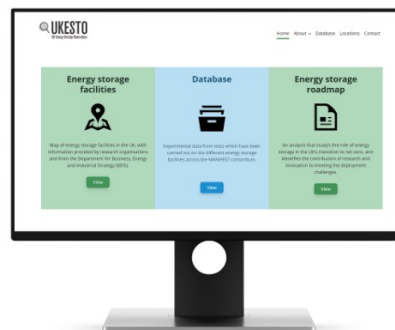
UKESTO
UK Energy Storage Observatory

Home About Database Locations Contact

Energy storage facilities

Map of energy storage facilities in the UK, with information provided by research organisations and from the Department for Business, Energy and Industrial Strategy (BEIS).

View

Database

Experimental data from tests which have been carried out on the different energy storage facilities across the MANIFEST consortium.

View

Energy storage roadmap

An analysis that studies the role of energy storage in the UK's transition to net zero, and identifies the contribution of research and innovation to meeting the deployment challenges.

View